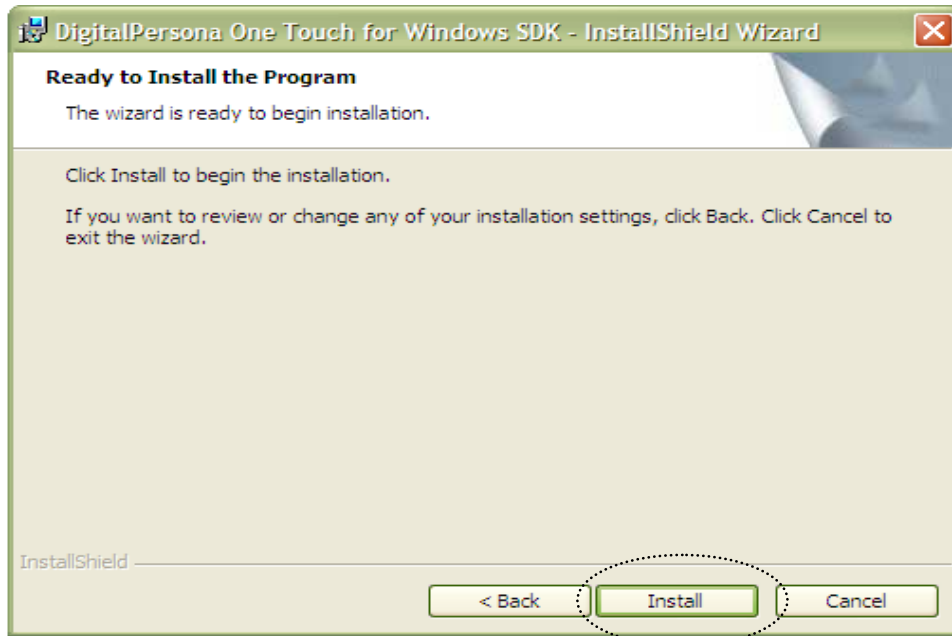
DigitalPersona One Touch for Windows SDK - InstallShield Wizard

Ready to Install the Program

The wizard is ready to begin installation.

Click Install to begin the installation.

If you want to review or change any of your installation settings, click Back. Click Cancel to exit the wizard.

InstallShield

< Back

Install

Cancel